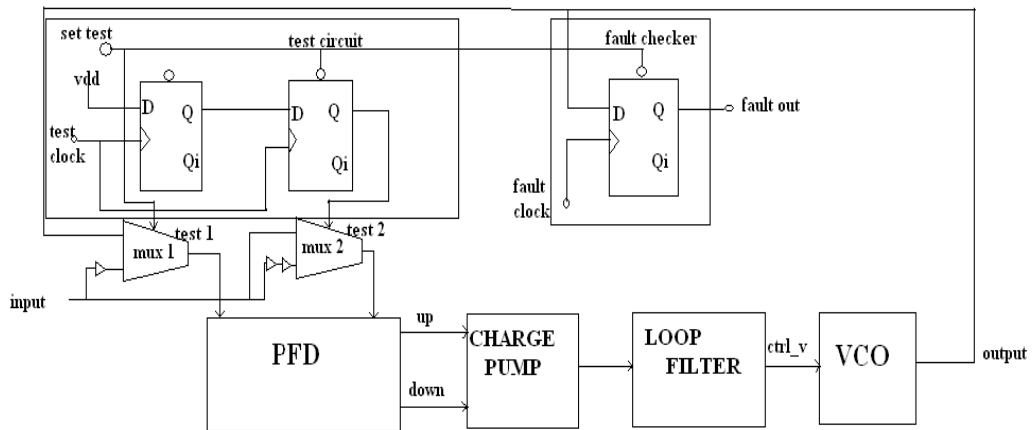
set test

test circuit

vdd

D

Q

Qi

test clock

D

Q

Qi

fault checker

D

Q

Qi

fault out

fault clock

test 1

mux 1

test 2

mux 2

input

PFD

up

down

CHARGE PUMP

LOOP FILTER

ctrl_v

VCO

output